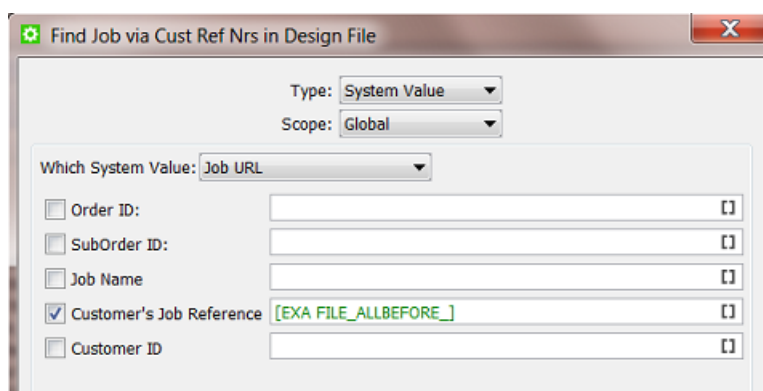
Find Job via Cust Ref Nrs in Design File

Type: System Value

Scope: Global

Which System Value: Job URL

Order ID: []

SubOrder ID: []

Job Name []

Customer's Job Reference [EXA FILE_ALLBEFORE_] []

Customer ID []